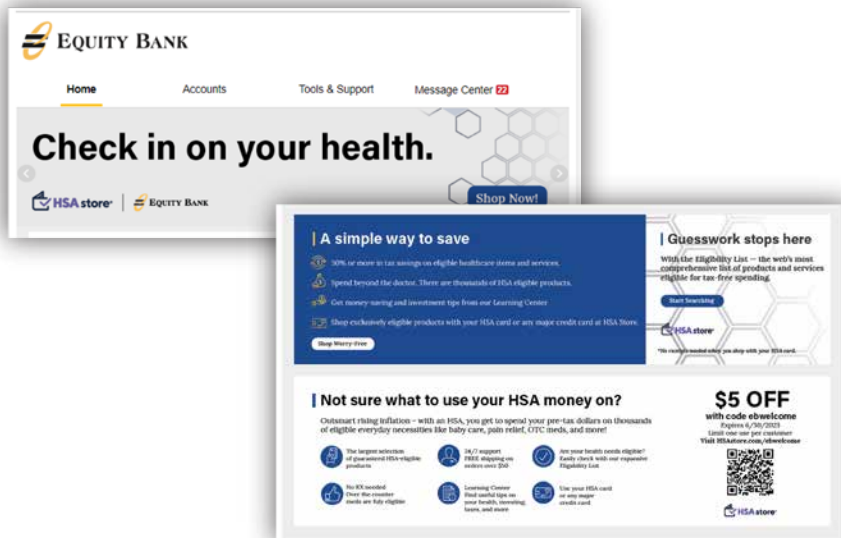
EQUITY BANK

Home
Accounts
Tools & Support
Message Center 22

Check in on your health.

HSA store | EQUITY BANK

Shop Now!

A simple way to save

30% or more in tax savings on eligible healthcare items and services.

Spend beyond the doctor. There are thousands of HSA eligible products.

Get money-saving and investment tips from our Learning Center

Shop exclusively eligible products with your HSA card or any major credit card at HSA Store.

Shop Worry-Free

Guesswork stops here

With the Eligibility List — the web's most comprehensive list of products and services eligible for tax-free spending.

Start Searching

HSA store

*No receipts needed when you shop with your HSA card.

Not sure what to use your HSA money on?

Outsmart rising inflation – with an HSA, you get to spend your pre-tax dollars on thousands of eligible everyday necessities like baby care, pain relief, OTC meds, and more!

The largest selection of guaranteed HSA-eligible products

24/7 support FREE shipping on orders over $50

Are your health needs eligible? Easily check with our expansive Eligibility List

No RX needed Over the counter meds are fully eligible

Learning Center Find useful tips on your health, investing, taxes, and more

Use your HSA card or any major credit card

$5 OFF
with code ebwelcome
Expires 6/30/2023
Limit one use per customer
Visit HSAstore.com/ebwelcome

HSA store